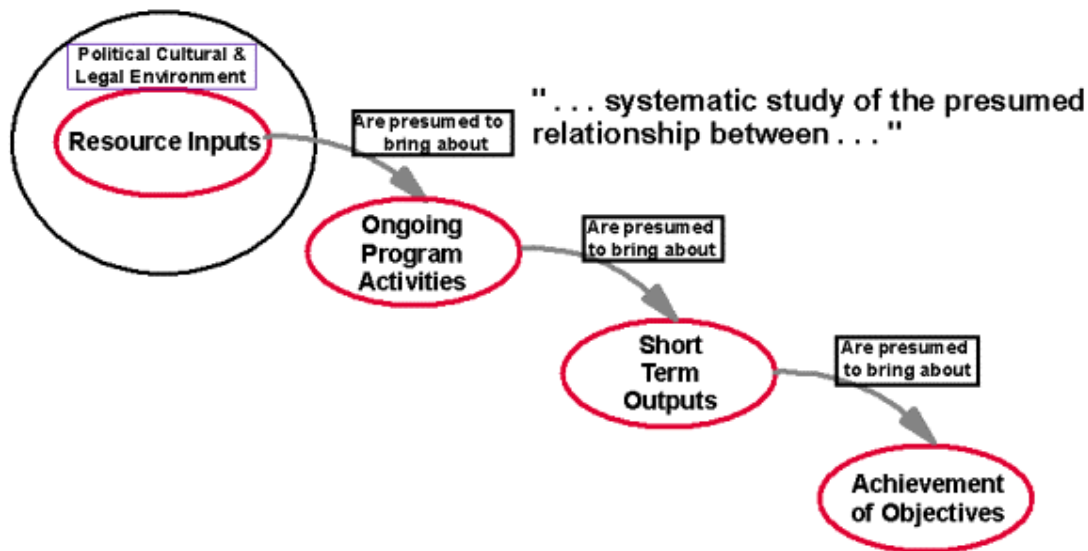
Political Cultural & Legal Environment

Resource Inputs

Are presumed to bring about

". . . systematic study of the presumed relationship between . . ."

Ongoing Program Activities

Are presumed to bring about

Short Term Outputs

Are presumed to bring about

Achievement of Objectives